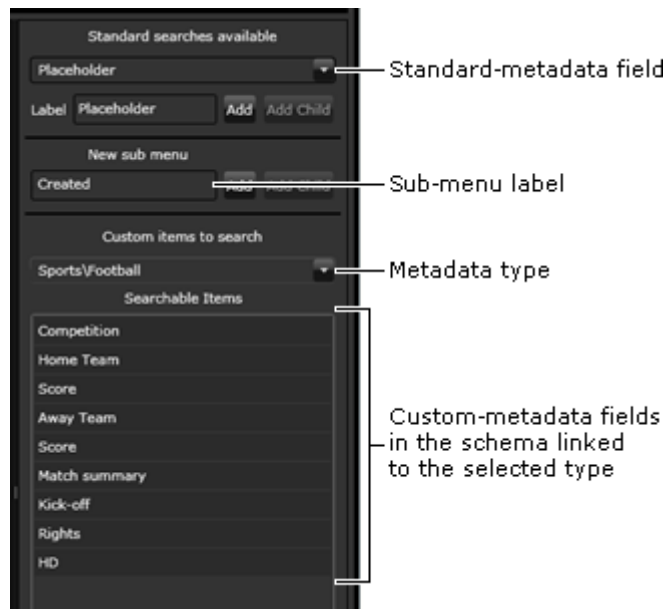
Standard searches available

Placeholder

Standard-metadata field

Label Placeholder Add Add Child

New sub menu

Created Add Add Child

Sub-menu label

Custom items to search

Sports\Football

Metadata type

Searchable Items

Competition
Home Team
Score
Away Team
Score
Match summary
Kick-off
Rights
HD

Custom-metadata fields in the schema linked to the selected type